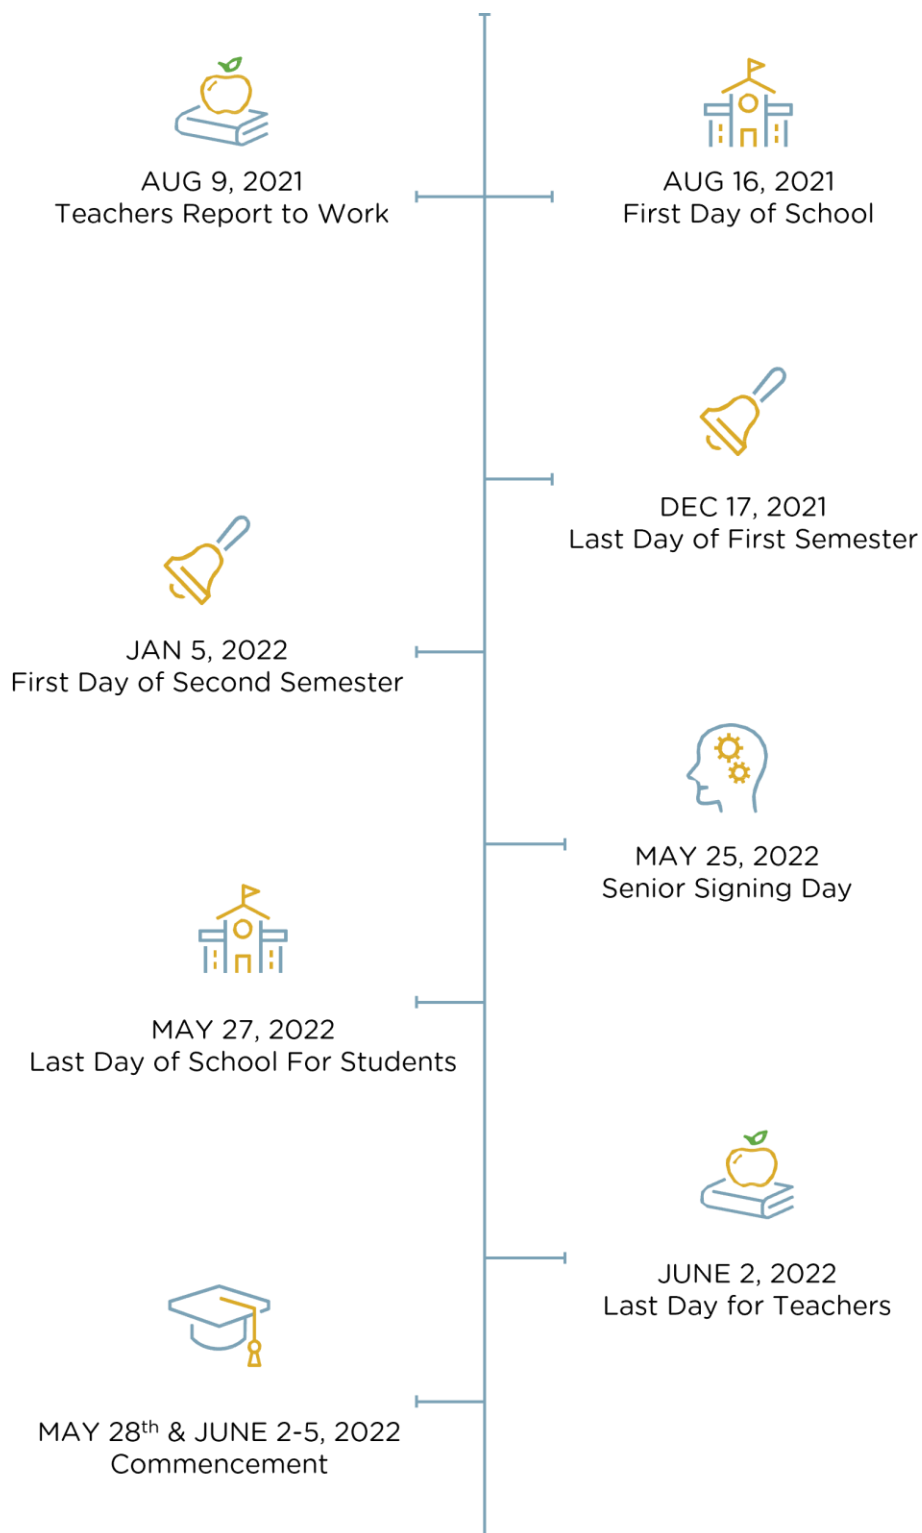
AUG 9, 2021
Teachers Report to Work

AUG 16, 2021
First Day of School

DEC 17, 2021
Last Day of First Semester

JAN 5, 2022
First Day of Second Semester

MAY 25, 2022
Senior Signing Day

MAY 27, 2022
Last Day of School For Students

JUNE 2, 2022
Last Day for Teachers

MAY 28$^{th}$ & JUNE 2-5, 2022
Commencement